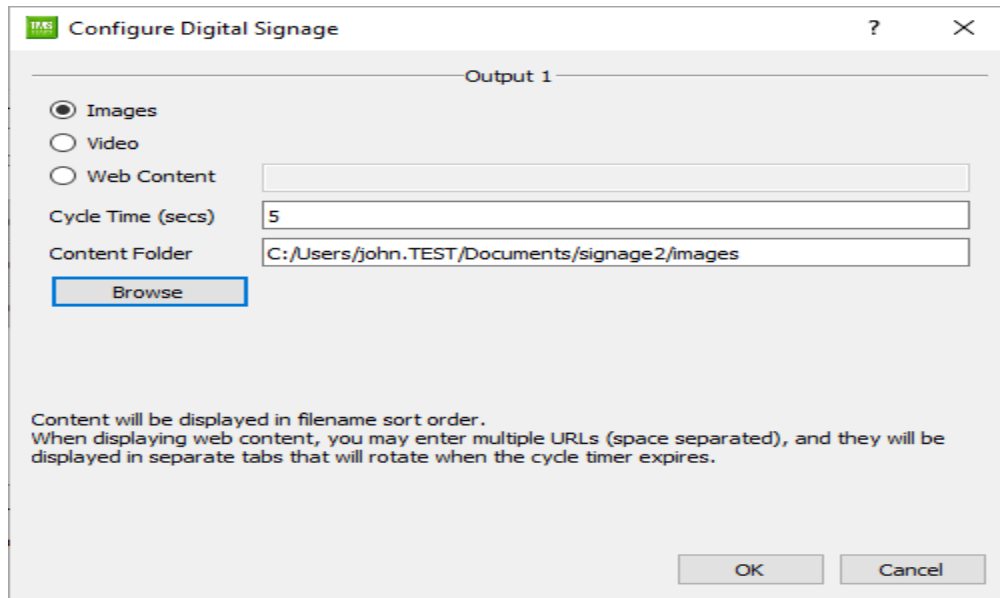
Configure Digital Signage

?

Output 1

Images

Video

Web Content

Cycle Time (secs) 5

Content Folder C:/Users/john.TEST/Documents/signage2/images

Browse

Content will be displayed in filename sort order.
When displaying web content, you may enter multiple URLs (space separated), and they will be displayed in separate tabs that will rotate when the cycle timer expires.

OK

Cancel